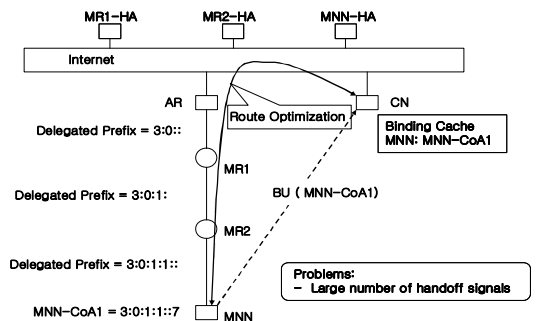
MR1-HA

MR2-HA

MNN-HA

Internet

AR

CN

Route Optimization

Binding Cache
MNN: MNN-CoA1

Delegated Prefix = 3:0::

MR1

BU ( MNN-CoA1)

Delegated Prefix = 3:0:1:

MR2

Delegated Prefix = 3:0:1:1::

Problems:
- Large number of handoff signals

MNN-CoA1 = 3:0:1:1::7

MNN